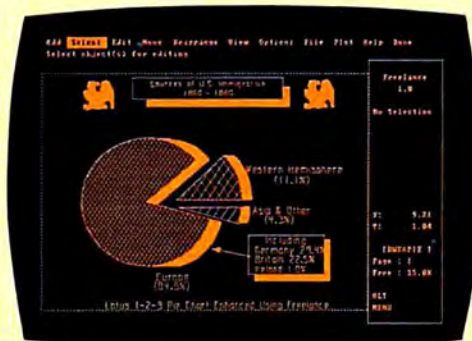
Add Select Edit Move Rearrange View Options File Plot Help Done
Select object(s) for editing

Sources of U.S. Immigration
1860 - 1865

Freelance
1.0

No Selection

Western Hemisphere
(11.1%)

Asia & Other
(4.3%)

Including
Germany 35.4%
Britain 22.5%
Poland 1.0%

Europe
(84.6%)

X: 9.31
Y: 1.04

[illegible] 1
Page : 1
Free : 15.8K

ALT
MENU

Lotus 1-2-3 Pie Chart Enhanced Using Freelance